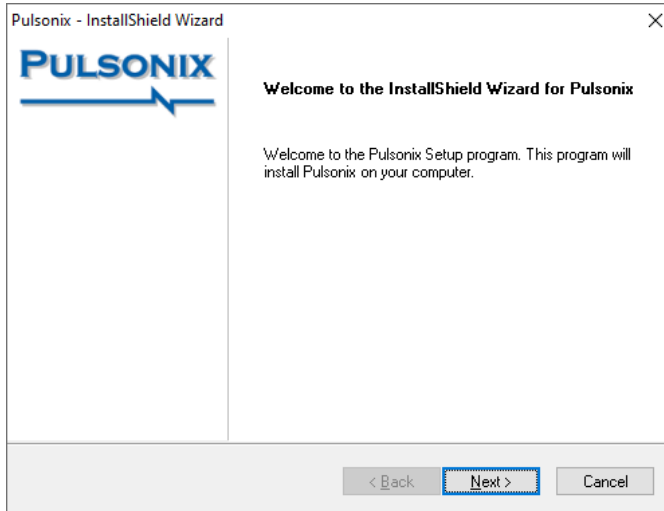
Pulsonix - InstallShield Wizard

×

PULSONIX

Welcome to the InstallShield Wizard for Pulsonix

Welcome to the Pulsonix Setup program. This program will install Pulsonix on your computer.

< Back

Next >

Cancel